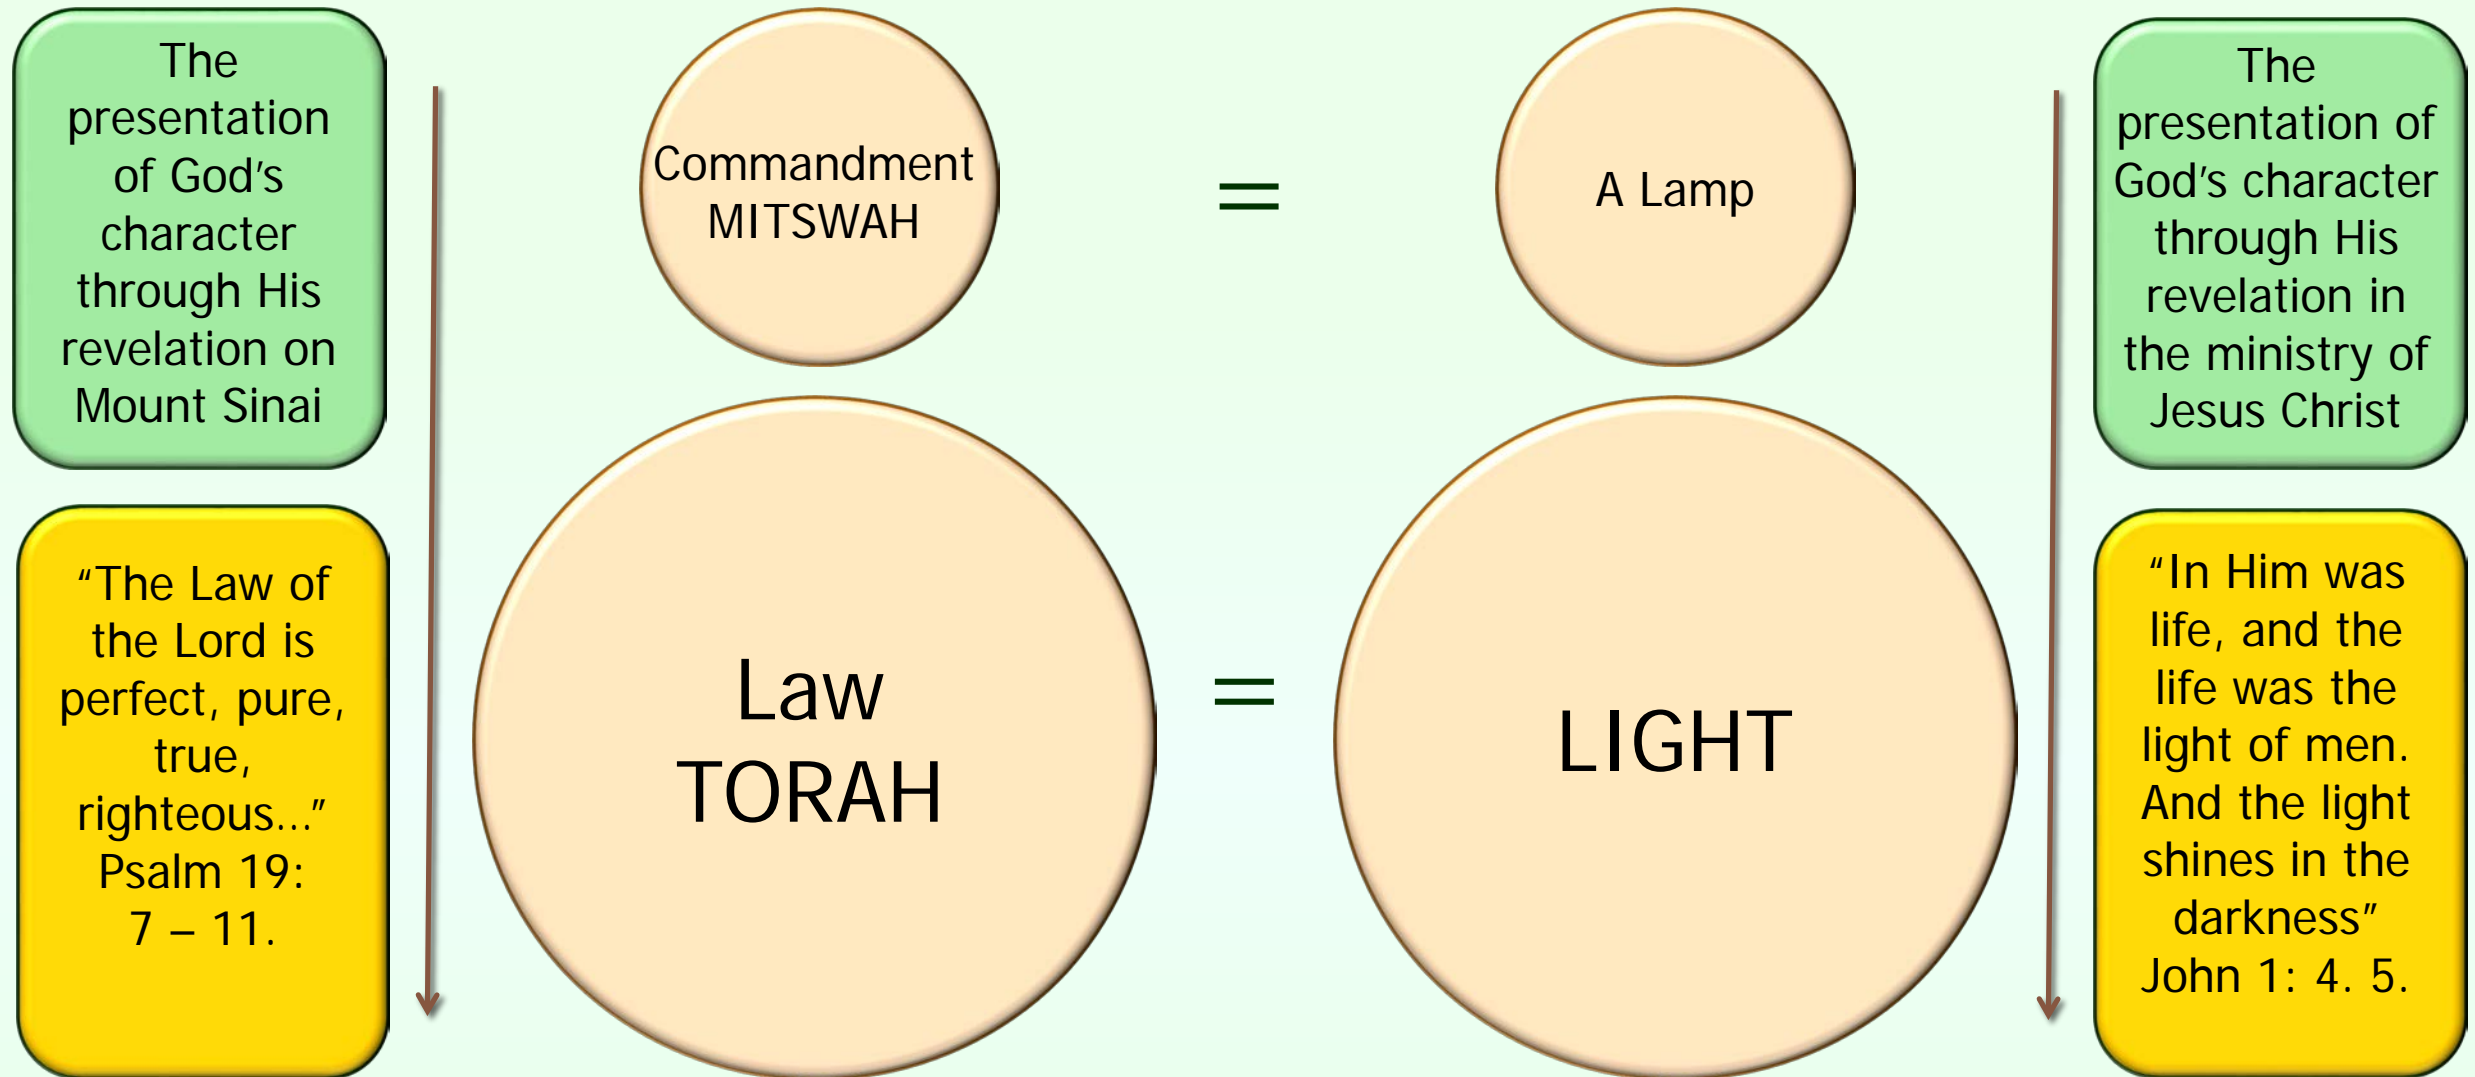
The presentation of God's character through His revelation on Mount Sinai

"The Law of the Lord is perfect, pure, true, righteous…" Psalm 19: 7 – 11.

Commandment MITSWAH

=

A Lamp

Law TORAH

=

LIGHT

The presentation of God's character through His revelation in the ministry of Jesus Christ

"In Him was life, and the life was the light of men. And the light shines in the darkness" John 1: 4. 5.